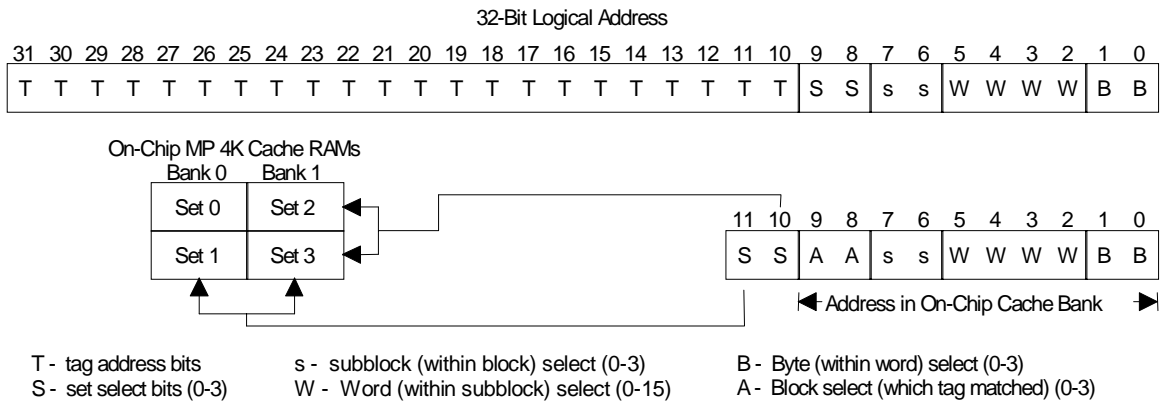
32-Bit Logical Address

| 31 | 30 | 29 | 28 | 27 | 26 | 25 | 24 | 23 | 22 | 21 | 20 | 19 | 18 | 17 | 16 | 15 | 14 | 13 | 12 | 11 | 10 | 9 | 8 | 7 | 6 | 5 | 4 | 3 | 2 | 1 | 0 |
|---|---|---|---|---|---|---|---|---|---|---|---|---|---|---|---|---|---|---|---|---|---|---|---|---|---|---|---|---|---|---|---|
| T | T | T | T | T | T | T | T | T | T | T | T | T | T | T | T | T | T | T | T | T | T | S | S | s | s | W | W | W | W | B | B |

On-Chip MP 4K Cache RAMs

| Bank 0 | Bank 1 |
|---|---|
| Set 0 | Set 2 |
| Set 1 | Set 3 |

| 11 | 10 | 9 | 8 | 7 | 6 | 5 | 4 | 3 | 2 | 1 | 0 |
|---|---|---|---|---|---|---|---|---|---|---|---|
| S | S | A | A | s | s | W | W | W | W | B | B |

Address in On-Chip Cache Bank

T - tag address bits
S - set select bits (0-3)
s - subblock (within block) select (0-3)
W - Word (within subblock) select (0-15)
B - Byte (within word) select (0-3)
A - Block select (which tag matched) (0-3)